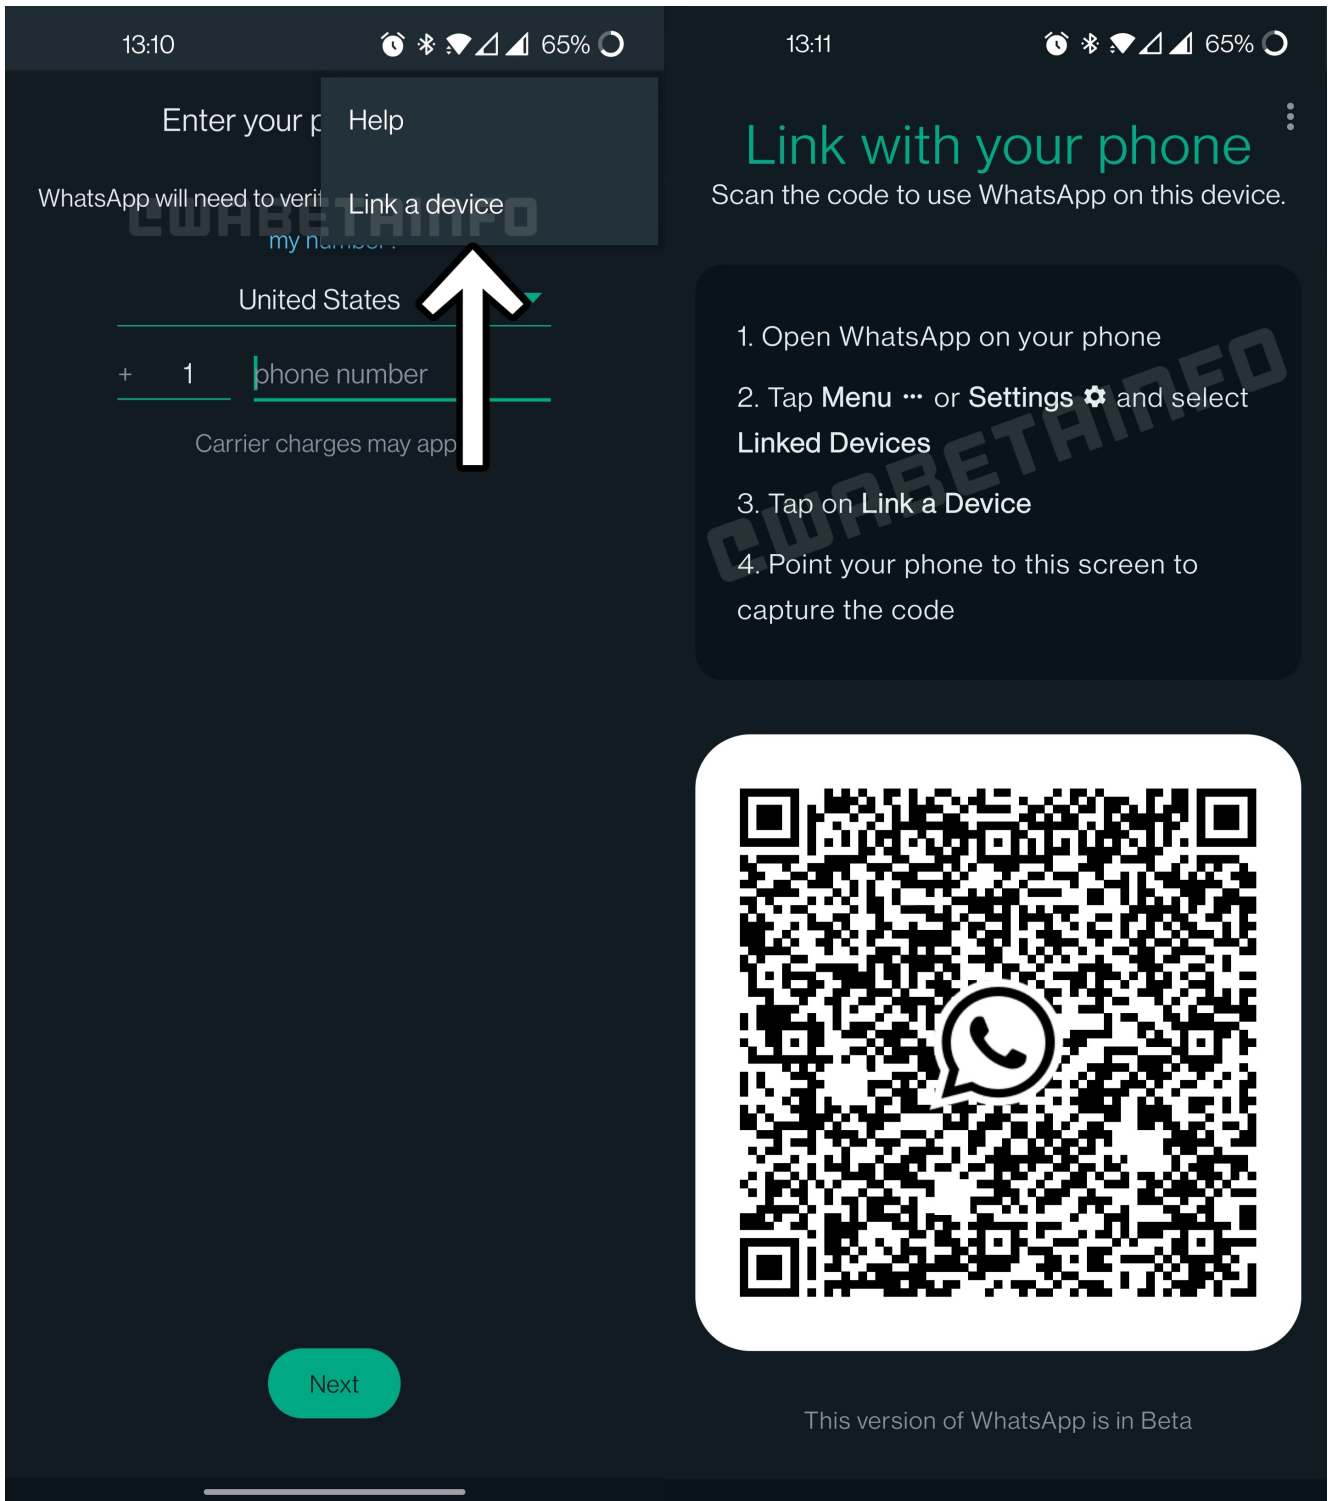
13:10 65%

Enter your p

Help

Link a device

WhatsApp will need to veri

my n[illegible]

CWABETAINFO

United States

+ 1 phone number

Carrier charges may app

Next

13:11 65%

Link with your phone

Scan the code to use WhatsApp on this device.

1. Open WhatsApp on your phone

2. Tap Menu ⋯ or Settings ⚙ and select Linked Devices

3. Tap on Link a Device

4. Point your phone to this screen to capture the code

CWABETAINFO

This version of WhatsApp is in Beta